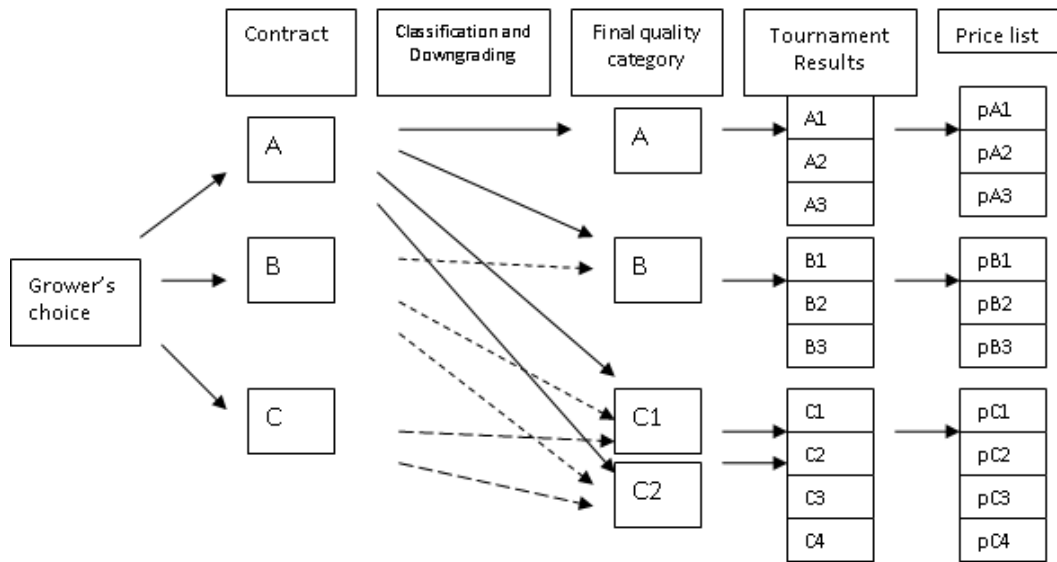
Contract

Classification and Downgrading

Final quality category

Tournament Results

Price list

Grower's choice

A

B

C

A

B

C1

C2

A1
A2
A3

B1
B2
B3

C1
C2
C3
C4

pA1
pA2
pA3

pB1
pB2
pB3

pC1
pC2
pC3
pC4